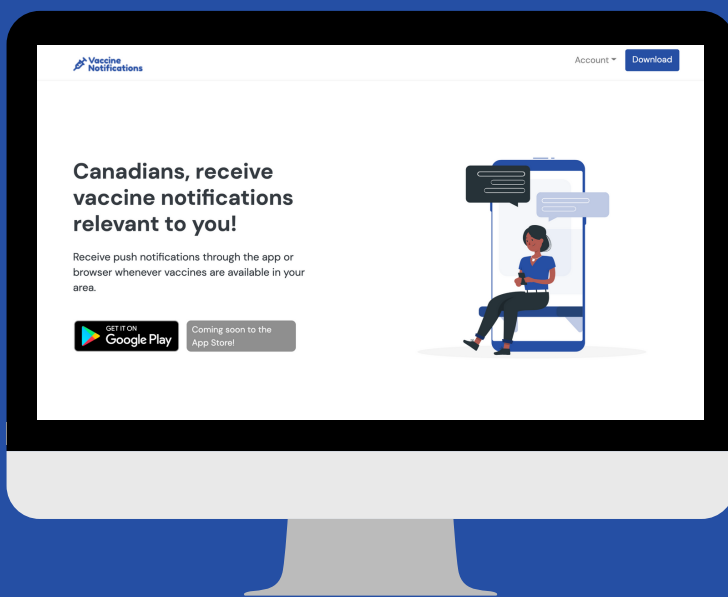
Vaccine Notifications

Account ▾ Download

Canadians, receive vaccine notifications relevant to you!

Receive push notifications through the app or browser whenever vaccines are available in your area.

GET IT ON Google Play

Coming soon to the App Store!